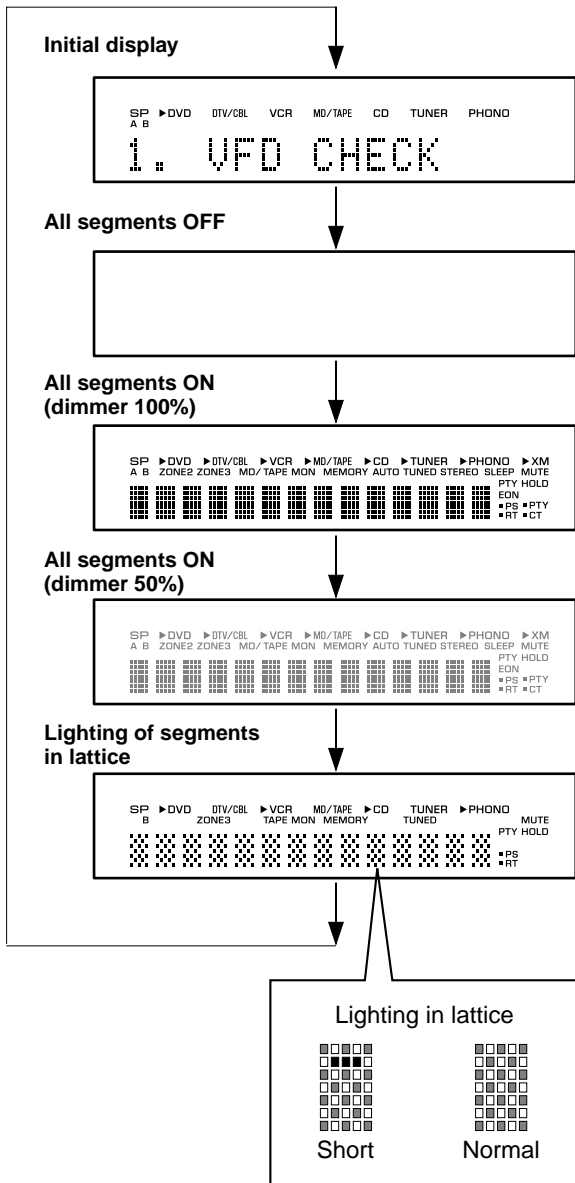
Initial display

SP A B ▶DVD DTV/CBL VCR MD/TAPE CD TUNER PHONO
1. VFD CHECK

All segments OFF

All segments ON (dimmer 100%)

SP A B ▶DVD ZONE2 ▶DTV/CBL ZONE3 ▶VCR MD/TAPE MON ▶MD/TAPE MEMORY ▶CD AUTO ▶TUNER TUNED ▶PHONO STEREO SLEEP ▶XM MUTE PTY HOLD EON PS PTY RT CT

All segments ON (dimmer 50%)

SP A B ▶DVD ZONE2 ▶DTV/CBL ZONE3 ▶VCR MD/TAPE MON ▶MD/TAPE MEMORY ▶CD AUTO ▶TUNER TUNED ▶PHONO STEREO SLEEP ▶XM MUTE PTY HOLD EON PS PTY RT CT

Lighting of segments in lattice

SP B ▶DVD DTV/CBL ZONE3 ▶VCR TAPE MON MD/TAPE MEMORY ▶CD TUNER TUNED ▶PHONO MUTE PTY HOLD PS RT

Lighting in lattice

Short Normal